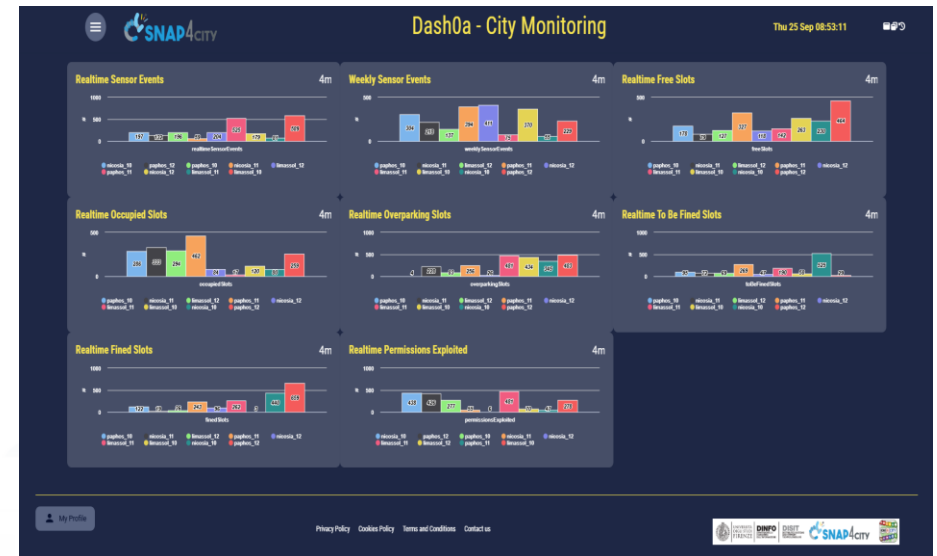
SNAP4CITY

Dash0a - City Monitoring

Thu 25 Sep 08:53:11

Realtime Sensor Events

4m

1000
500
0

197 204 531 179 568

realtimeSensorEvents

nicosia_10 paphos_12 paphos_10 nicosia_11 limassol_12 paphos_11 nicosia_12 limassol_11 limassol_10

Weekly Sensor Events

4m

500

304 213 137 394 411 370 229

weeklySensorEvents

paphos_10 nicosia_11 limassol_12 paphos_11 nicosia_12 limassol_11 nicosia_10 paphos_12

Realtime Free Slots

4m

500

178 127 321 167 263 230 464

free Slots

paphos_10 nicosia_11 limassol_12 nicosia_12 paphos_11 limassol_10 nicosia_10 paphos_12

Realtime Occupied Slots

4m

500

286 300 294 462 130 251

occupied Slots

paphos_10 nicosia_11 paphos_12 nicosia_12 limassol_11 limassol_10 nicosia_10 limassol_12

Realtime Overparking Slots

4m

1000
500
0

257 256 457 434 340 463

overparkingSlots

paphos_10 nicosia_11 limassol_12 paphos_11 nicosia_12 limassol_11 limassol_10 nicosia_10 paphos_12

Realtime To Be Fined Slots

4m

1000
500
0

269 520

toBeFinedSlots

paphos_10 nicosia_11 limassol_12 paphos_11 nicosia_12 limassol_11 limassol_10 nicosia_10 paphos_12

Realtime Fined Slots

4m

1000
500
0

247 262 460 630

fined Slots

paphos_10 nicosia_11 limassol_12 paphos_11 nicosia_12 limassol_11 limassol_10 nicosia_10 paphos_12

Realtime Permissions Exploited

4m

1000
500
0

438 420 277 491 273

permissionsExploited

nicosia_10 paphos_12 limassol_10 paphos_11 nicosia_12 limassol_11 limassol_12 nicosia_11 paphos_10

My Profile

Privacy Policy Cookies Policy Terms and Conditions Contact us

DINFO DISIT SNAP4CITY